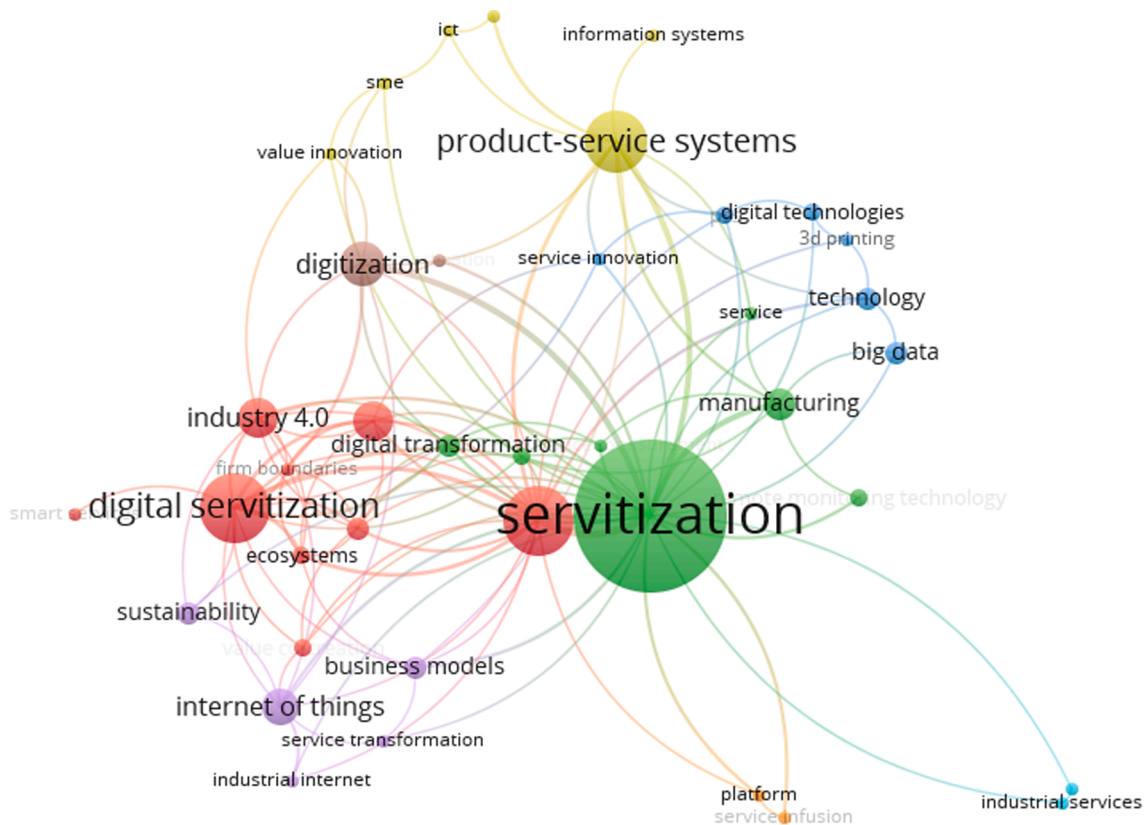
ict
information systems
sme
value innovation
product-service systems
digital technologies
3d printing
digitization
service innovation
technology
service
big data
manufacturing
industry 4.0
digital transformation
firm boundaries
digital servitization
servitization
smart
ecosystems
sustainability
value co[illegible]
business models
internet of things
service transformation
industrial internet
platform
service infusion
industrial services